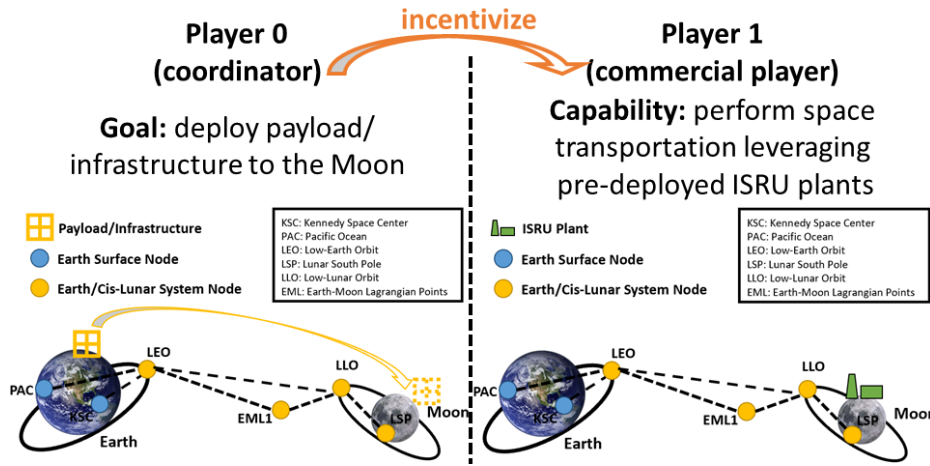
incentivize

Player 0 (coordinator)

Goal: deploy payload/ infrastructure to the Moon

Payload/Infrastructure
Earth Surface Node
Earth/Cis-Lunar System Node

KSC: Kennedy Space Center
PAC: Pacific Ocean
LEO: Low-Earth Orbit
LSP: Lunar South Pole
LLO: Low-Lunar Orbit
EML: Earth-Moon Lagrangian Points

PAC
KSC
Earth
LEO
EML1
LLO
LSP
Moon

Player 1 (commercial player)

Capability: perform space transportation leveraging pre-deployed ISRU plants

ISRU Plant
Earth Surface Node
Earth/Cis-Lunar System Node

KSC: Kennedy Space Center
PAC: Pacific Ocean
LEO: Low-Earth Orbit
LSP: Lunar South Pole
LLO: Low-Lunar Orbit
EML: Earth-Moon Lagrangian Points

PAC
KSC
Earth
LEO
EML1
LLO
LSP
Moon